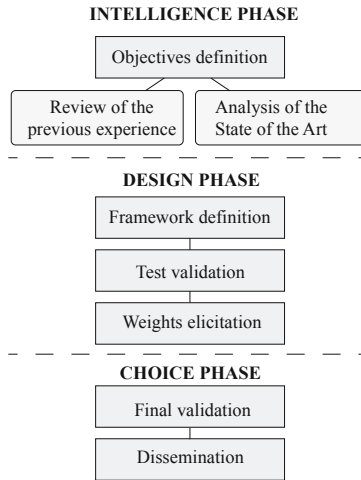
INTELLIGENCE PHASE

Objectives definition

Review of the previous experience

Analysis of the State of the Art

DESIGN PHASE

Framework definition

Test validation

Weights elicitation

CHOICE PHASE

Final validation

Dissemination